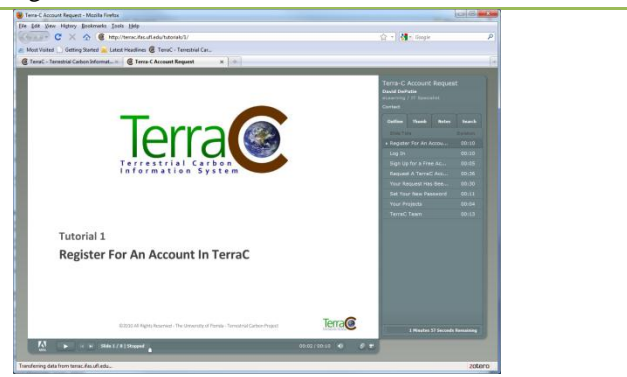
Terra-C Account Request - Mozilla Firefox

File Edit View History Bookmarks Tools Help

http://terrac.ifas.ufl.edu/tutorials/1/

Google

Most Visited Getting Started Latest Headlines TerraC - Terrestrial Car...

TerraC - Terrestrial Carbon Informat... Terra-C Account Request

TerraC

Terrestrial Carbon Information System

Tutorial 1

Register For An Account In TerraC

©2010 All Rights Reserved - The University of Florida - Terrestrial Carbon Project

TerraC

Slide 1 / 8 | Stopped

00:02 / 00:10

Terra-C Account Request

David DeFablo

eLearning / IT Specialist

Contact

Outline Thumb Notes Search

Slide Title Duration

Register For An Accou... 00:10

Log In 00:10

Sign Up for a Free Ac... 00:09

Request A TerraC Acc... 00:06

Your Request Has Bee... 00:30

Get Your New Password 00:11

Your Projects 00:04

TerraC Team 00:15

1 Minutes 37 Seconds Remaining

Transferring data from terrac.ifas.ufl.edu...

zotero